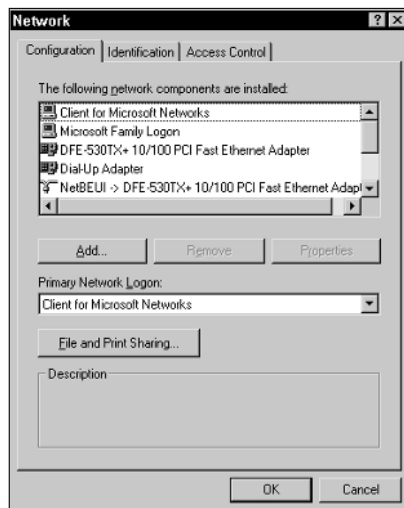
Network

Configuration | Identification | Access Control

The following network components are installed:

Client for Microsoft Networks
Microsoft Family Logon
DFE-530TX+ 10/100 PCI Fast Ethernet Adapter
Dial-Up Adapter
NetBEUI -> DFE-530TX+ 10/100 PCI Fast Ethernet Adapt

Add...
Remove
Properties

Primary Network Logon:
Client for Microsoft Networks

File and Print Sharing...

Description

OK
Cancel